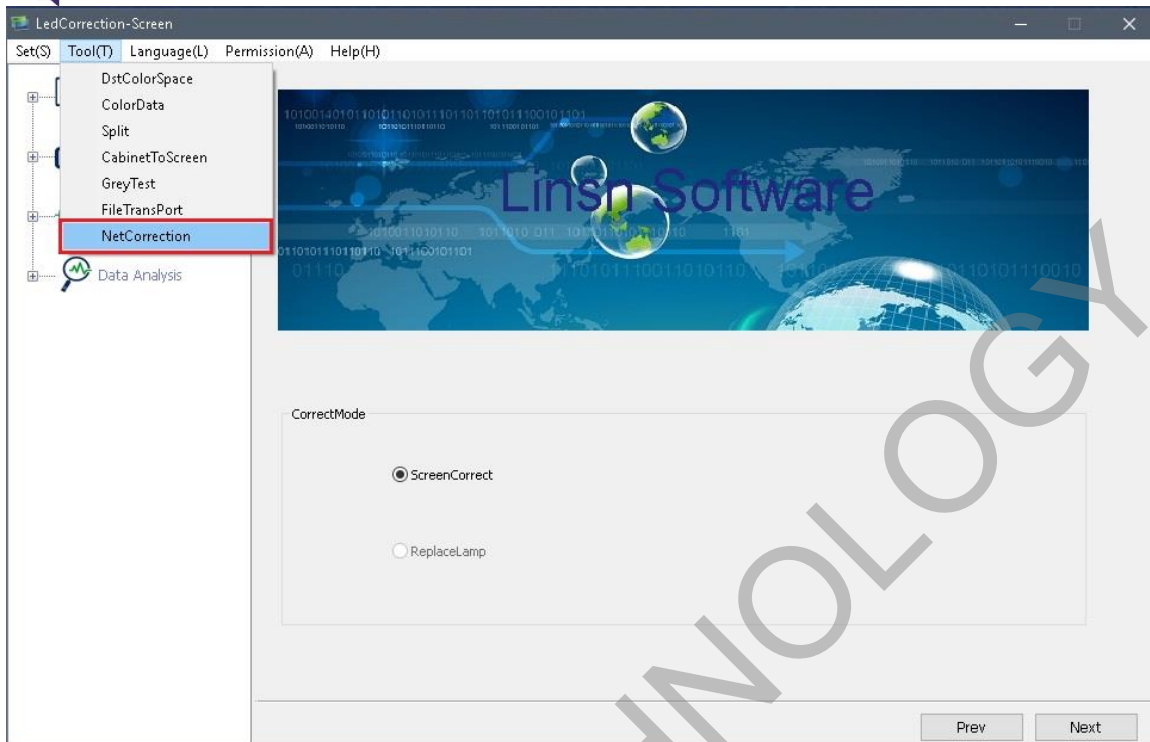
LedCorrection-Screen

Set(S) Tool(T) Language(L) Permission(A) Help(H)

DstColorSpace
ColorData
Split
CabinetToScreen
GreyTest
FileTransPort
NetCorrection

Data Analysis

Linsn Software

CorrectMode

ScreenCorrect

ReplaceLamp

Prev Next

NOLOGY